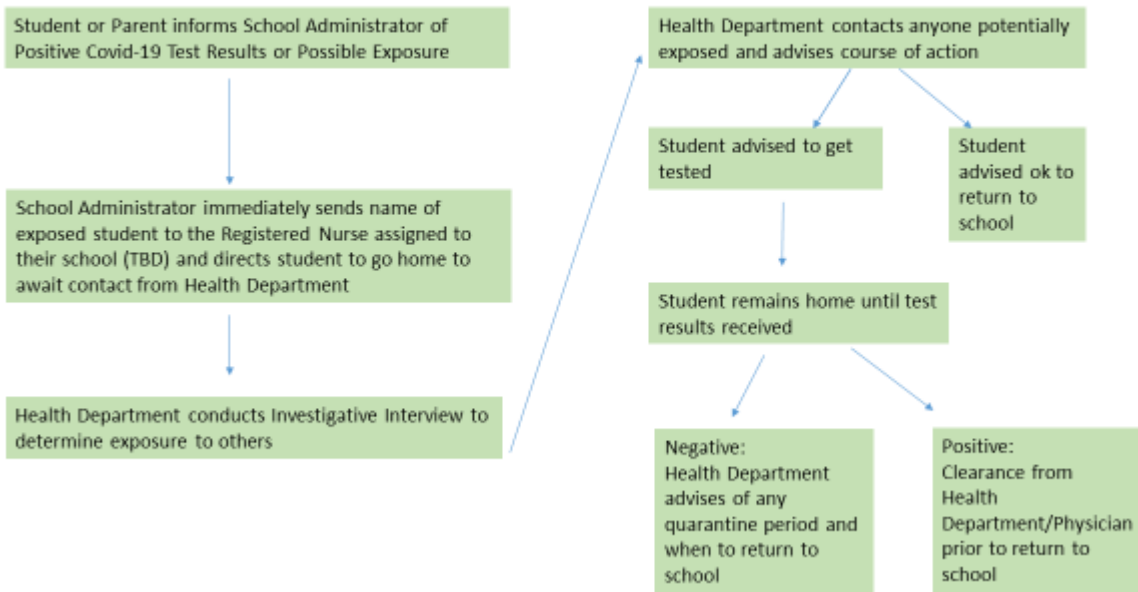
Student or Parent informs School Administrator of Positive Covid-19 Test Results or Possible Exposure

School Administrator immediately sends name of exposed student to the Registered Nurse assigned to their school (TBD) and directs student to go home to await contact from Health Department

Health Department conducts Investigative Interview to determine exposure to others

Health Department contacts anyone potentially exposed and advises course of action

Student advised to get tested

Student advised ok to return to school

Student remains home until test results received

Negative:
Health Department advises of any quarantine period and when to return to school

Positive:
Clearance from Health Department/Physician prior to return to school